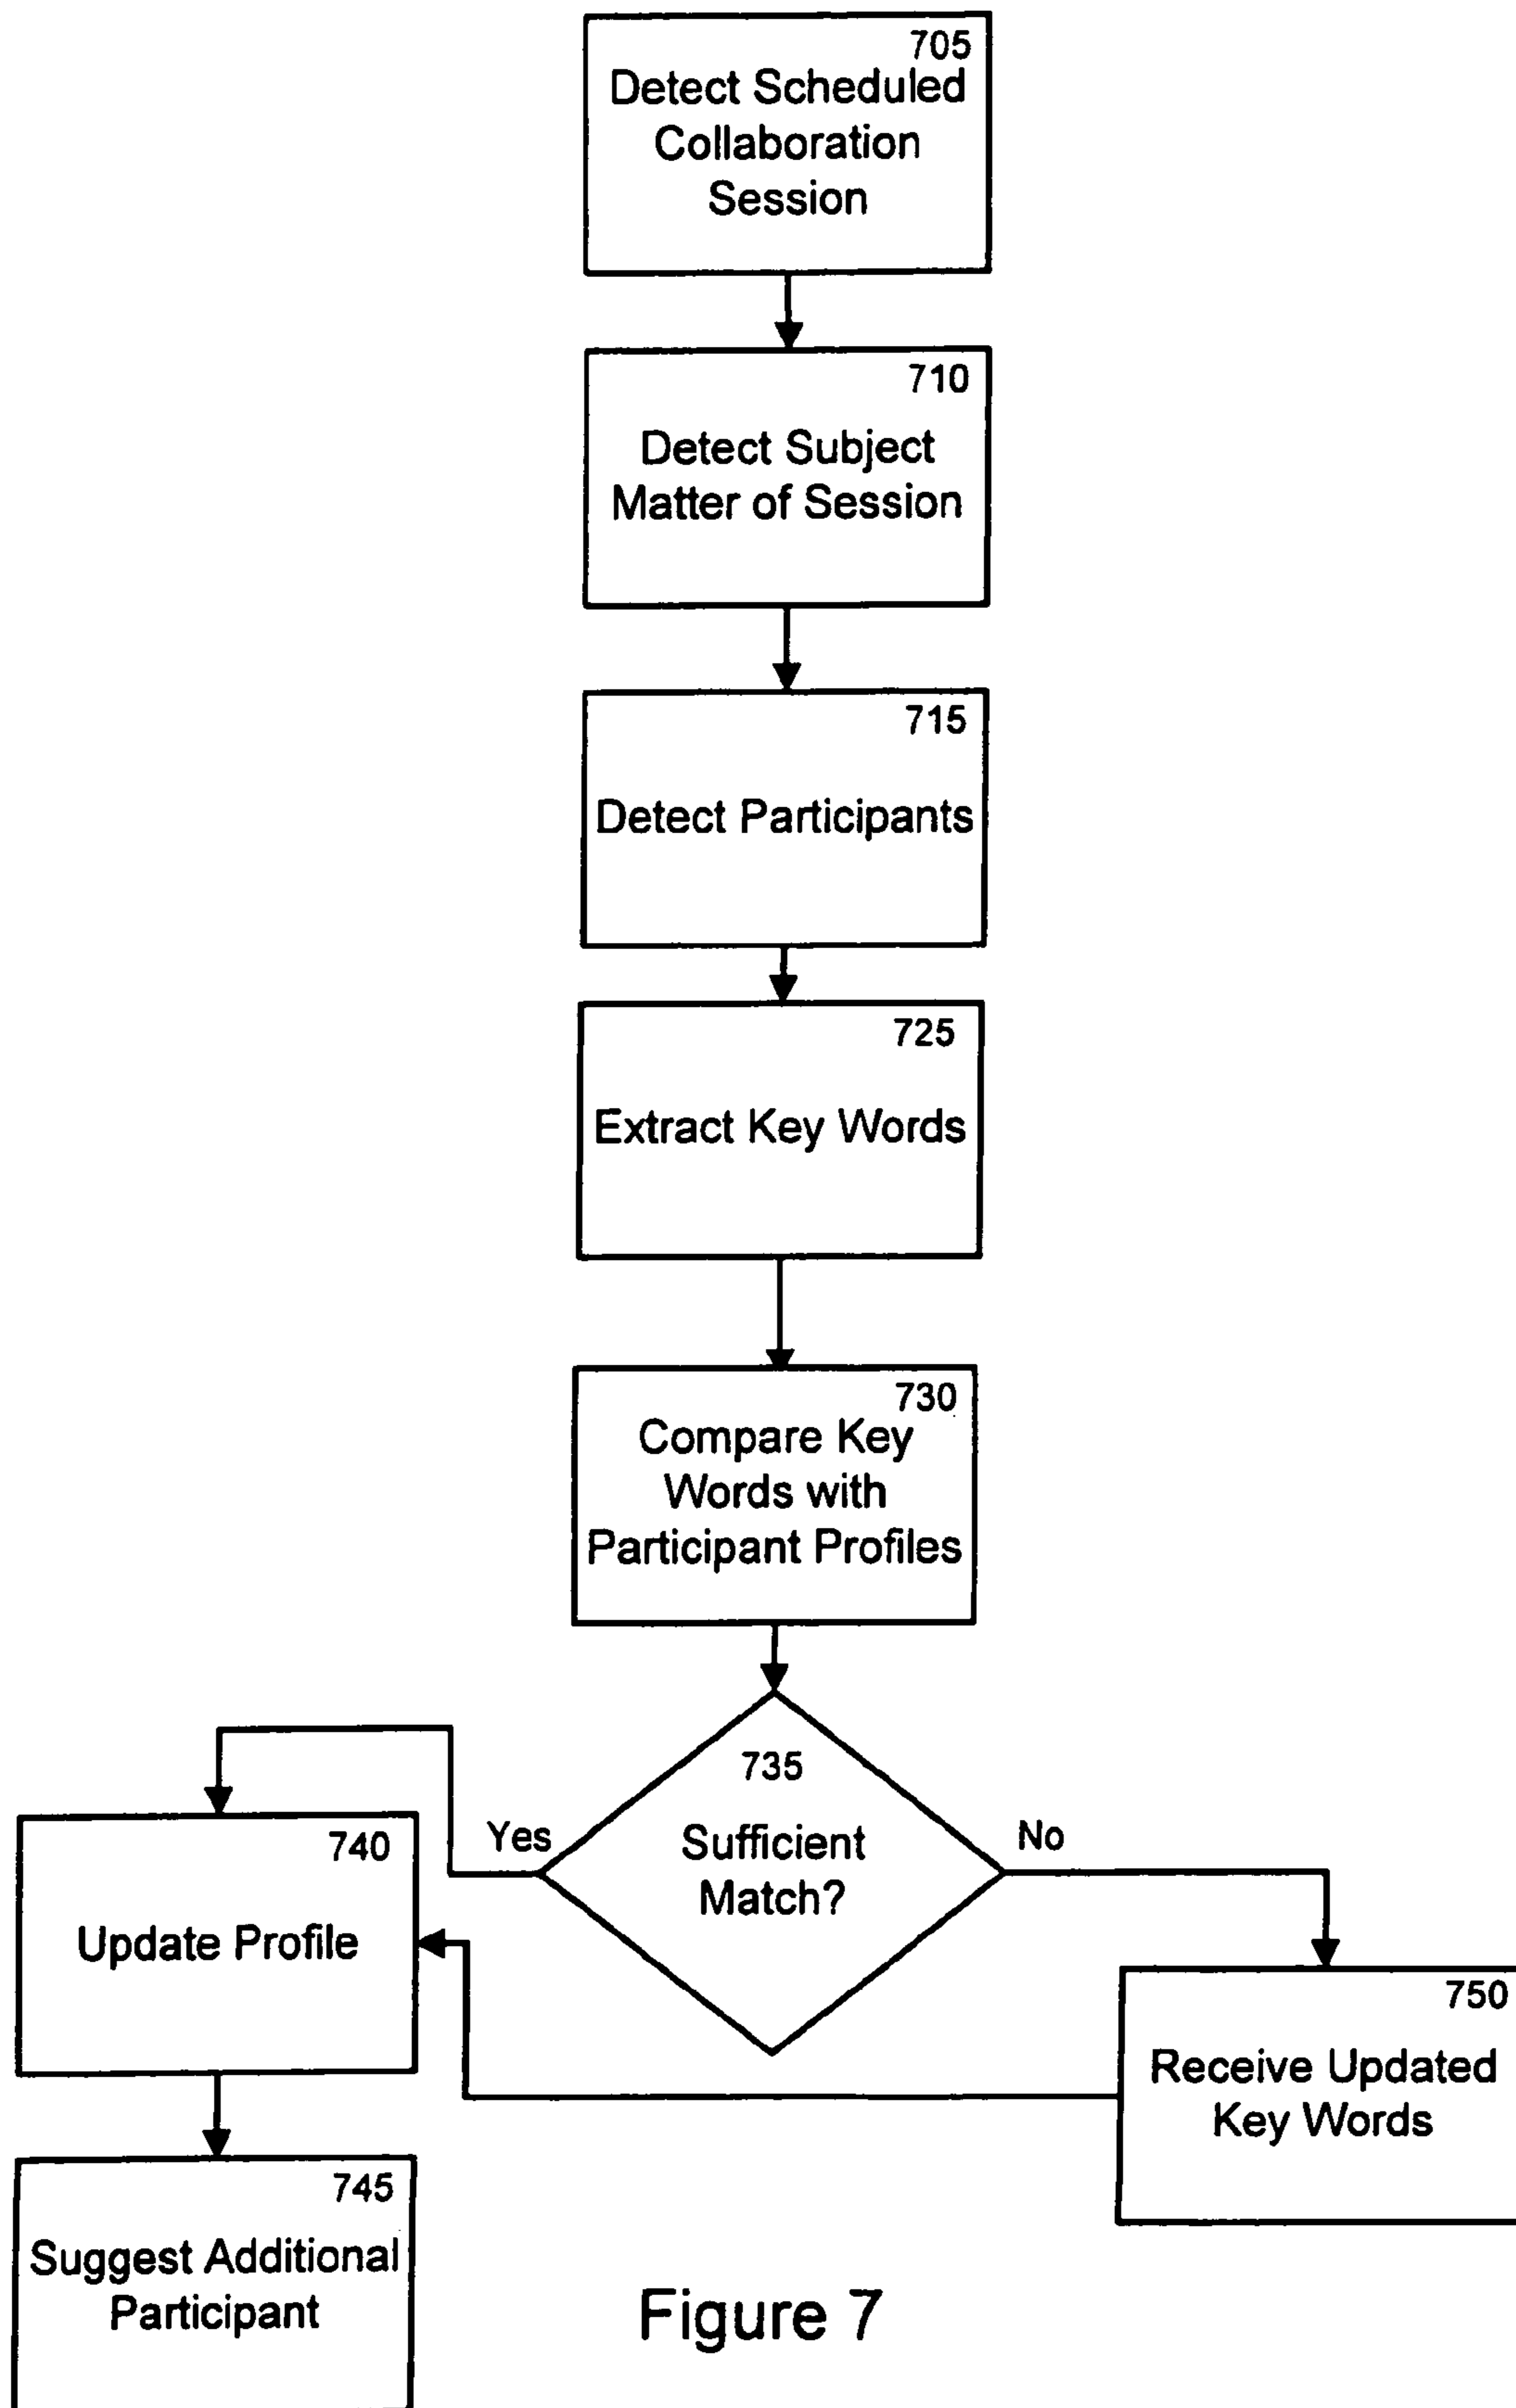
705
Detect Scheduled Collaboration Session

710
Detect Subject Matter of Session

715
Detect Participants

725
Extract Key Words

730
Compare Key Words with Participant Profiles

735
Sufficient Match?

Yes

No

740
Update Profile

750
Receive Updated Key Words

745
Suggest Additional Participant

Figure 7